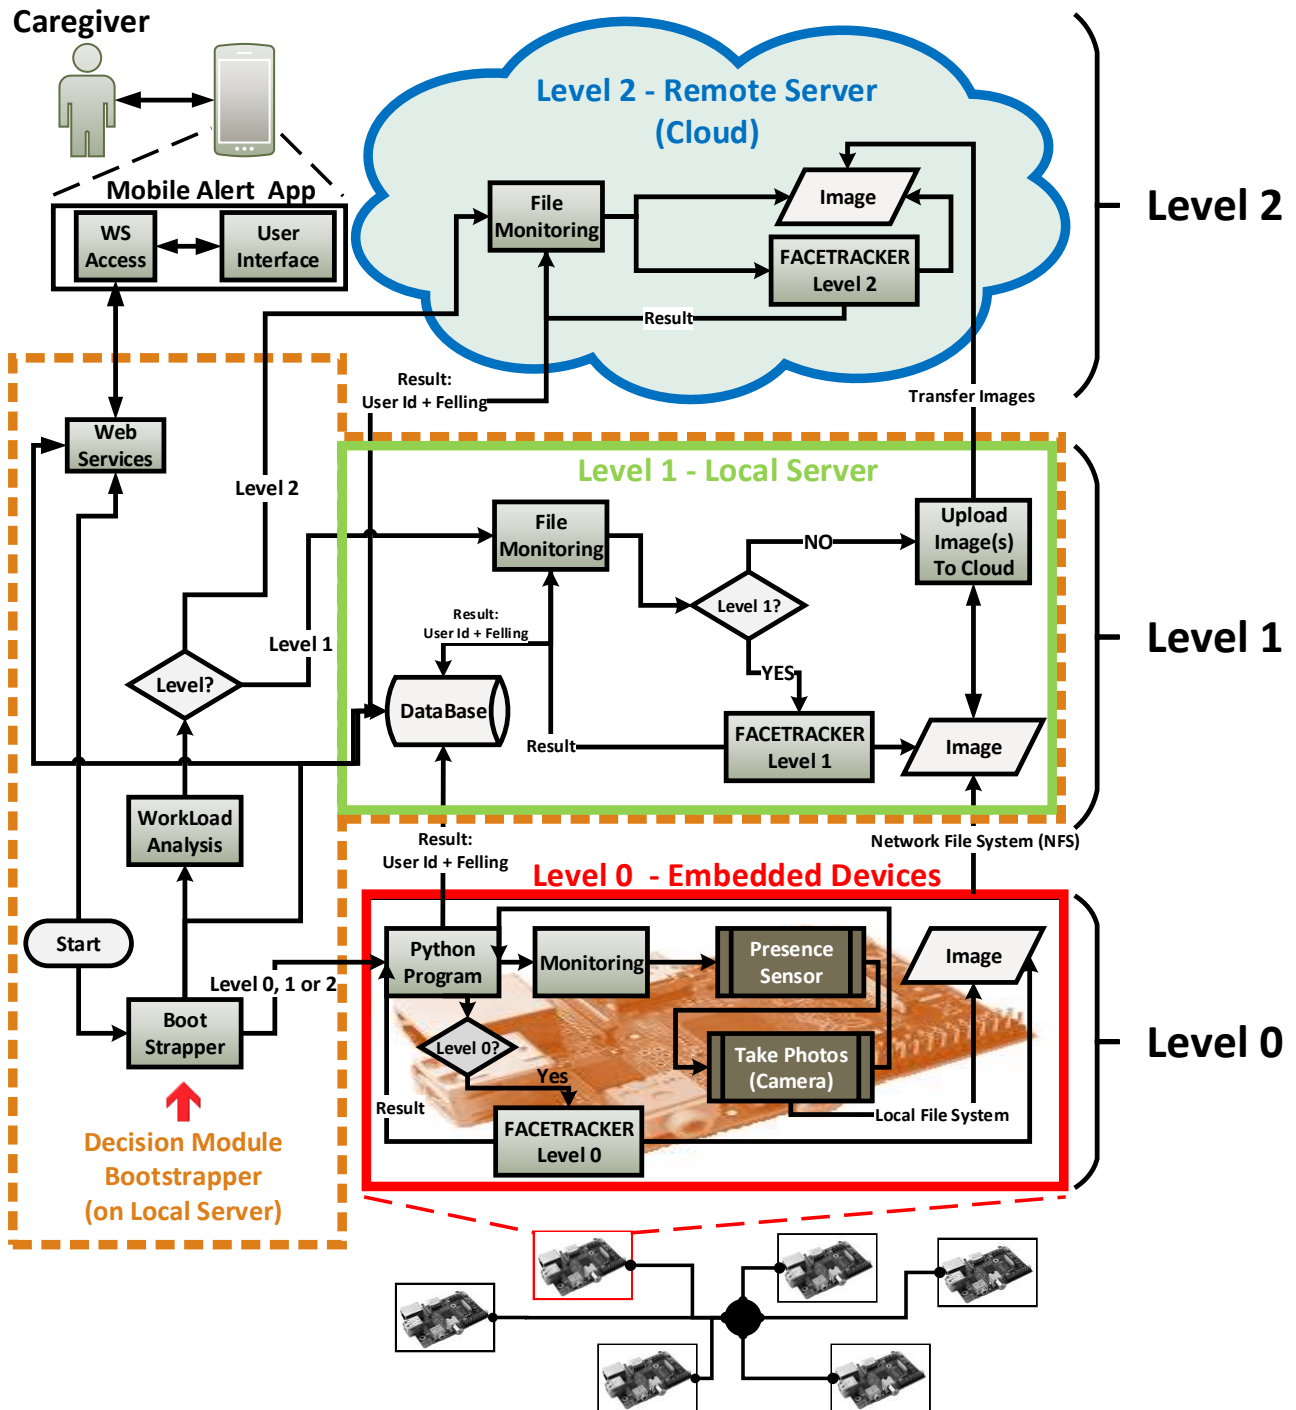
Caregiver

Mobile Alert App

WS Access

User Interface

Level 2 - Remote Server (Cloud)

File Monitoring

Image

FACETRACKER Level 2

Result

Level 2

Result: User Id + Felling

Transfer Images

Web Services

Level 2

Level 1 - Local Server

File Monitoring

NO

Upload Image(s) To Cloud

Level 1?

Result: User Id + Felling

Level 1

YES

Level?

DataBase

Result

FACETRACKER Level 1

Image

Level 1

WorkLoad Analysis

Result: User Id + Felling

Network File System (NFS)

Level 0 - Embedded Devices

Start

Python Program

Monitoring

Presence Sensor

Image

Level 0, 1 or 2

Boot Strapper

Level 0?

Take Photos (Camera)

Level 0

Yes

Result

Local File System

FACETRACKER Level 0

Decision Module Bootstrapper (on Local Server)